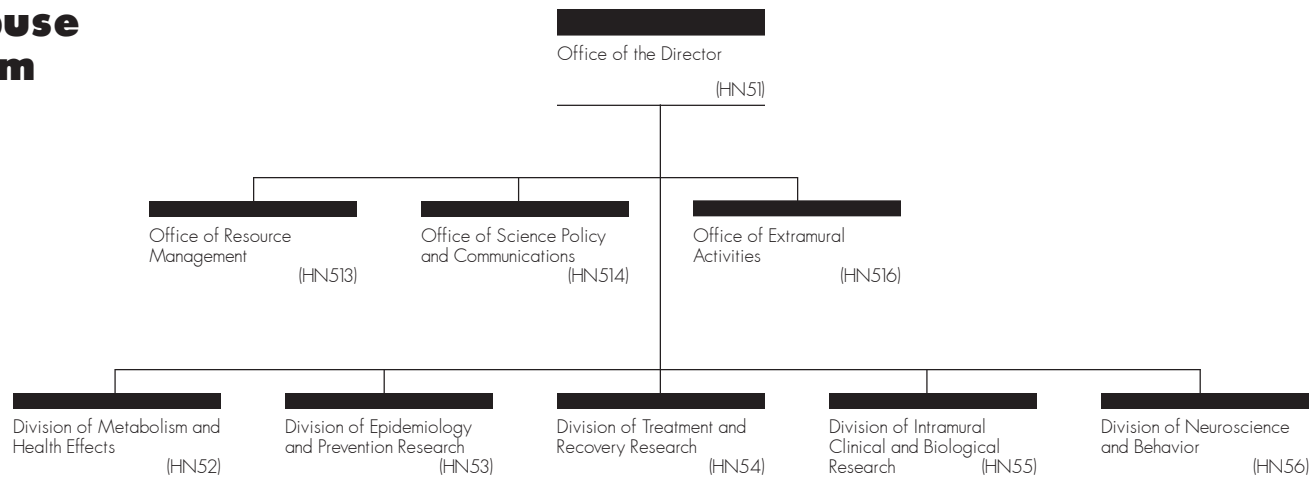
ouse
m

Office of the Director
(HN51)

Office of Resource Management
(HN513)

Office of Science Policy and Communications
(HN514)

Office of Extramural Activities
(HN516)

Division of Metabolism and Health Effects
(HN52)

Division of Epidemiology and Prevention Research
(HN53)

Division of Treatment and Recovery Research
(HN54)

Division of Intramural Clinical and Biological Research
(HN55)

Division of Neuroscience and Behavior
(HN56)